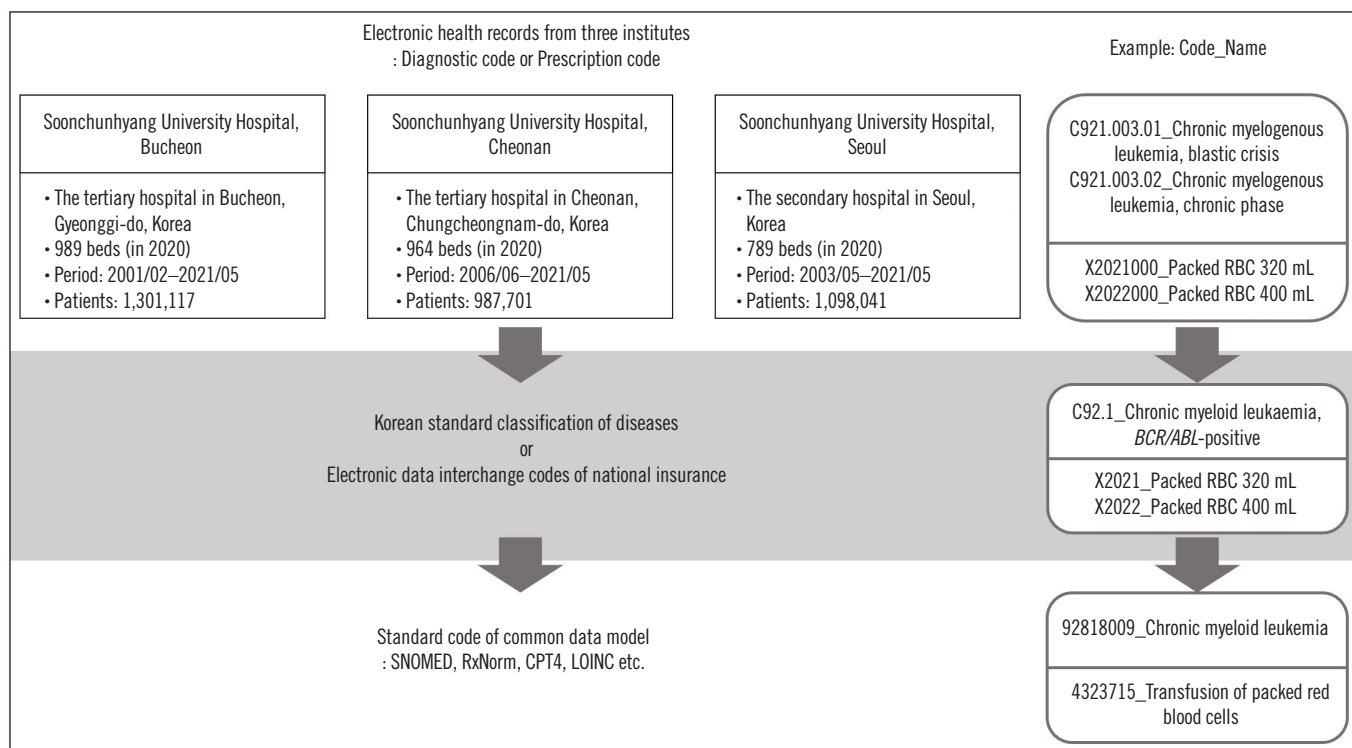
Electronic health records from three institutes
: Diagnostic code or Prescription code

Example: Code_Name

Soonchunhyang University Hospital, Bucheon

• The tertiary hospital in Bucheon, Gyeonggi-do, Korea
• 989 beds (in 2020)
• Period: 2001/02–2021/05
• Patients: 1,301,117

Soonchunhyang University Hospital, Cheonan

• The tertiary hospital in Cheonan, Chungcheongnam-do, Korea
• 964 beds (in 2020)
• Period: 2006/06–2021/05
• Patients: 987,701

Soonchunhyang University Hospital, Seoul

• The secondary hospital in Seoul, Korea
• 789 beds (in 2020)
• Period: 2003/05–2021/05
• Patients: 1,098,041

C921.003.01_Chronic myelogenous leukemia, blastic crisis
C921.003.02_Chronic myelogenous leukemia, chronic phase

X2021000_Packed RBC 320 mL
X2022000_Packed RBC 400 mL

Korean standard classification of diseases
or
Electronic data interchange codes of national insurance

C92.1_Chronic myeloid leukaemia, BCR/ABL-positive

X2021_Packed RBC 320 mL
X2022_Packed RBC 400 mL

Standard code of common data model
: SNOMED, RxNorm, CPT4, LOINC etc.

92818009_Chronic myeloid leukemia

4323715_Transfusion of packed red blood cells